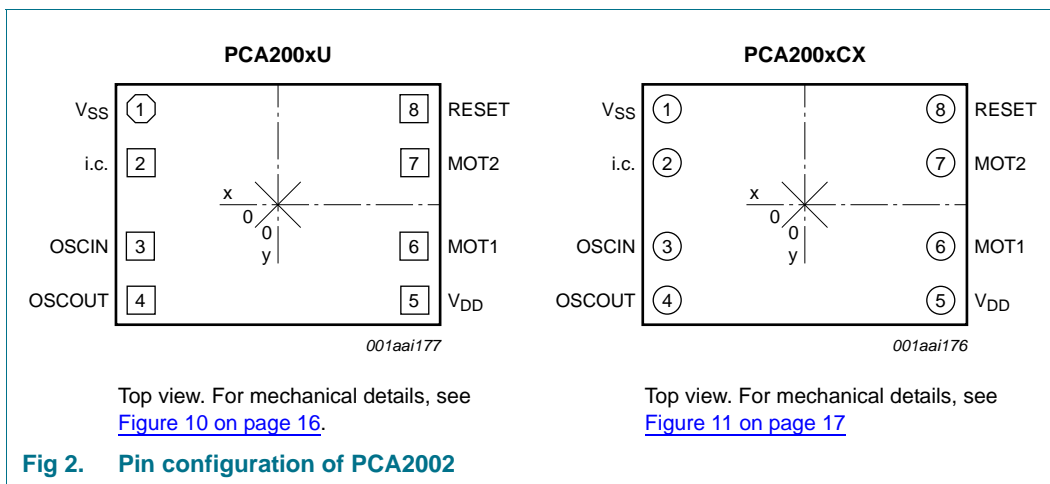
PCA200xU

$V_{SS}$ 1
i.c. 2
OSCIN 3
OSCOUT 4
8 RESET
7 MOT2
6 MOT1
5 $V_{DD}$

x
0
0
y

001aai177

Top view. For mechanical details, see Figure 10 on page 16.

PCA200xCX

$V_{SS}$ 1
i.c. 2
OSCIN 3
OSCOUT 4
8 RESET
7 MOT2
6 MOT1
5 $V_{DD}$

x
0
0
y

001aai176

Top view. For mechanical details, see Figure 11 on page 17

Fig 2. Pin configuration of PCA2002